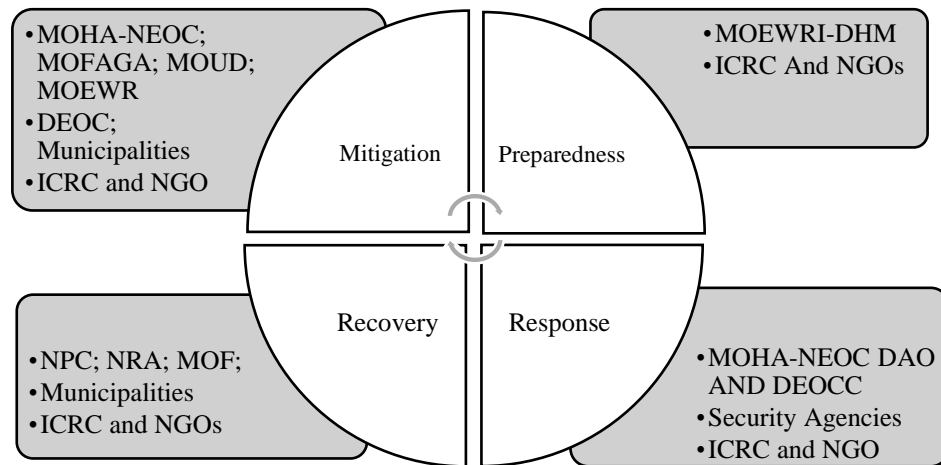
•MOHA-NEOC; MOFAGA; MOUD; MOEWR
•DEOC; Municipalities
•ICRC and NGO

Mitigation

Preparedness

•MOEWRI-DHM
•ICRC And NGOs

Recovery

Response

•NPC; NRA; MOF;
•Municipalities
•ICRC and NGOs

•MOHA-NEOC DAO AND DEOCC
•Security Agencies
•ICRC and NGO